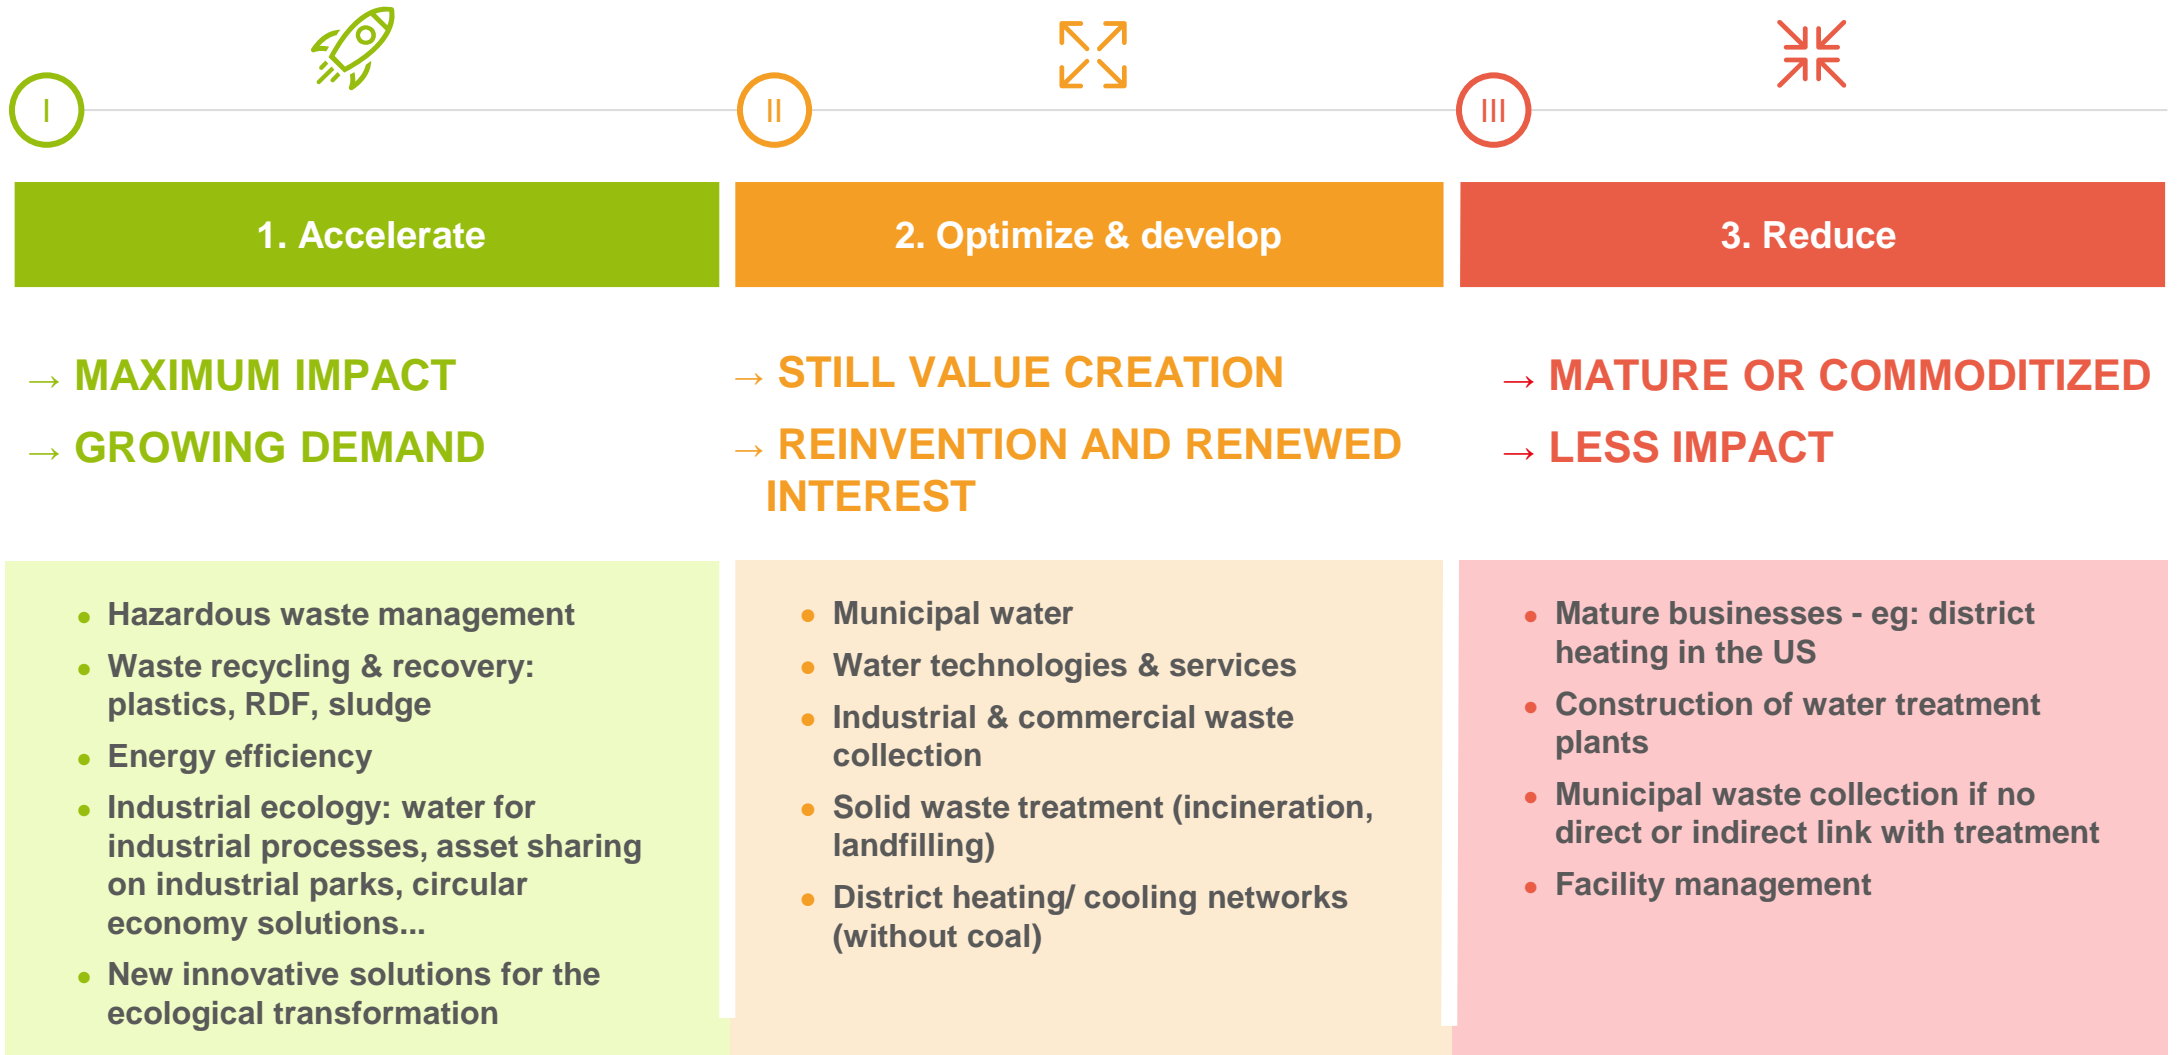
I

1. Accelerate

→ MAXIMUM IMPACT

→ GROWING DEMAND

- Hazardous waste management
- Waste recycling & recovery: plastics, RDF, sludge
- Energy efficiency
- Industrial ecology: water for industrial processes, asset sharing on industrial parks, circular economy solutions...
- New innovative solutions for the ecological transformation

II

2. Optimize & develop

→ STILL VALUE CREATION

→ REINVENTION AND RENEWED INTEREST

- Municipal water
- Water technologies & services
- Industrial & commercial waste collection
- Solid waste treatment (incineration, landfilling)
- District heating/ cooling networks (without coal)

III

3. Reduce

→ MATURE OR COMMODITIZED

→ LESS IMPACT

- Mature businesses - eg: district heating in the US
- Construction of water treatment plants
- Municipal waste collection if no direct or indirect link with treatment
- Facility management